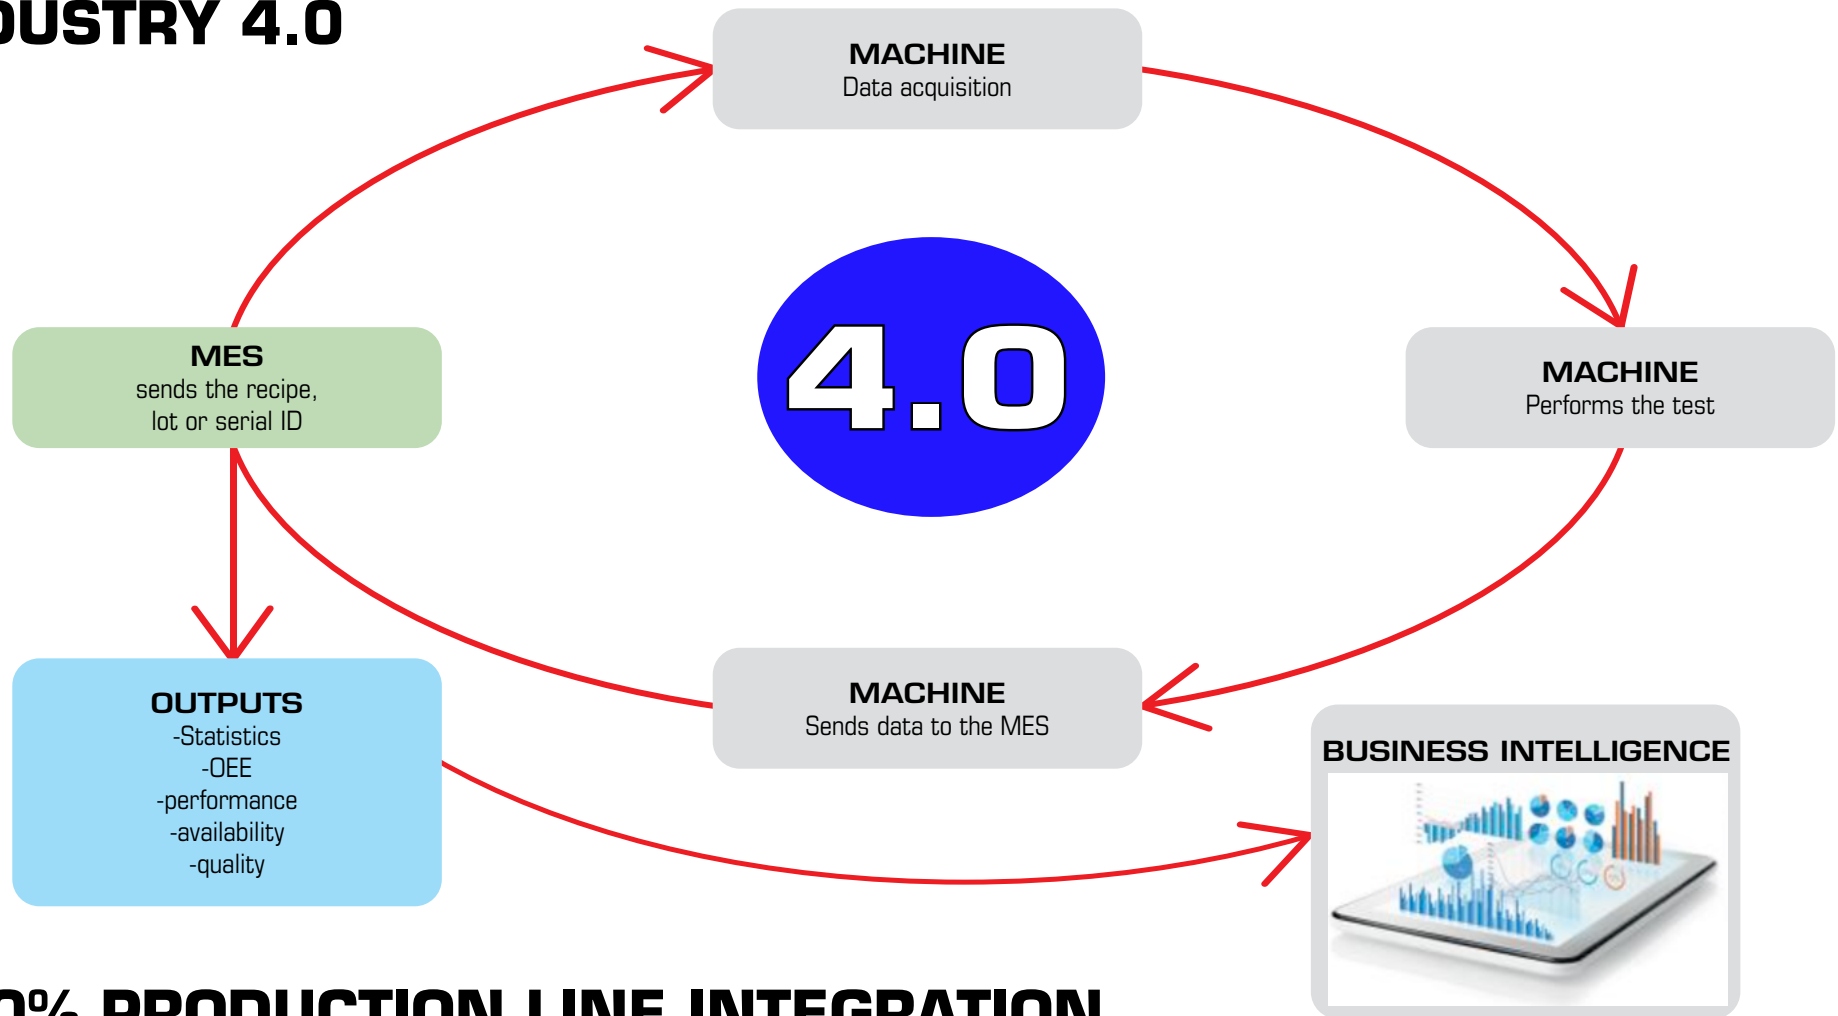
USTRY 4.0

MACHINE
Data acquisition

MES
sends the recipe, lot or serial ID

4.0

MACHINE
Performs the test

OUTPUTS
-Statistics
-OEE
-performance
-availability
-quality

MACHINE
Sends data to the MES

BUSINESS INTELLIGENCE

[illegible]% PRODUCTION LINE INTEGRATION